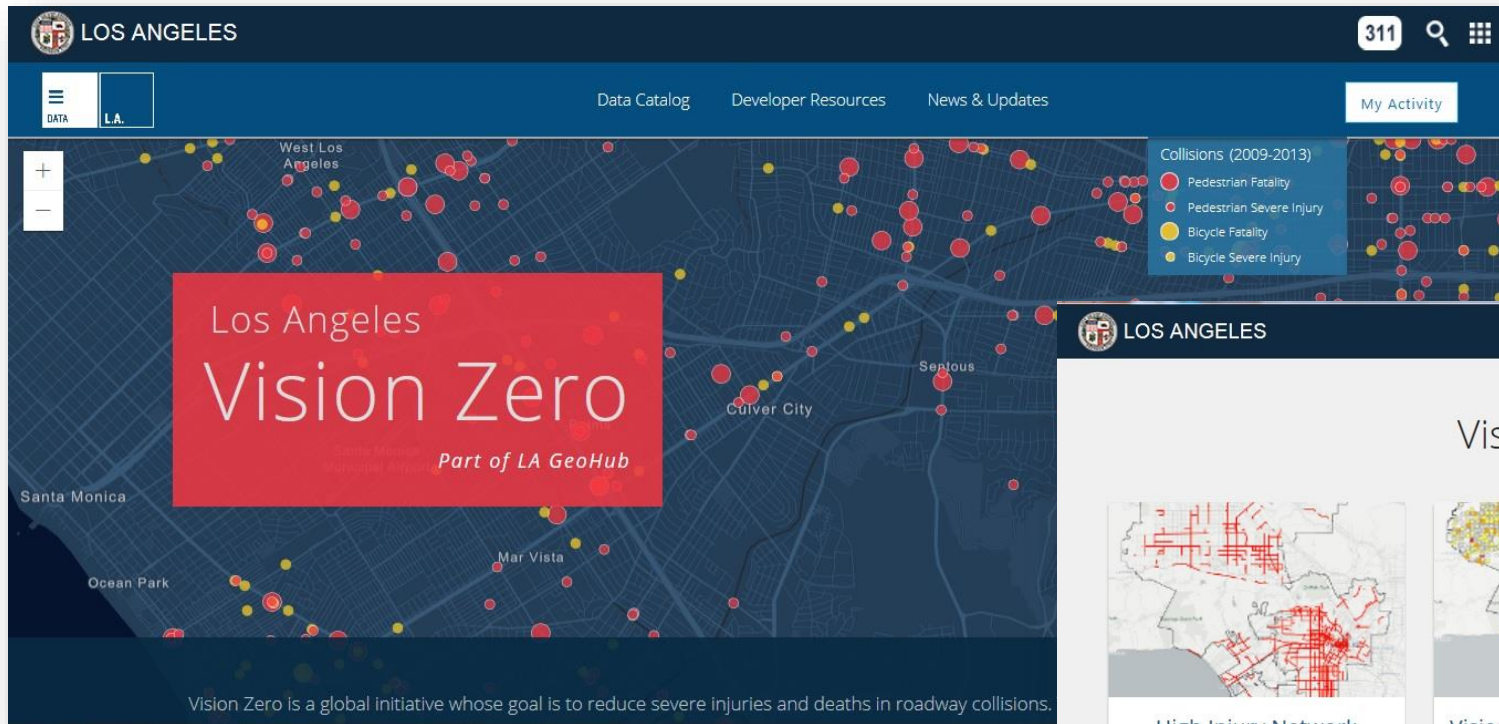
LOS ANGELES

311

DATA L.A.

Data Catalog Developer Resources News & Updates

My Activity

Collisions (2009-2013)
Pedestrian Fatality
Pedestrian Severe Injury
Bicycle Fatality
Bicycle Severe Injury

West Los Angeles

Los Angeles
Vision Zero
Part of LA GeoHub

Culver City

Sentous

Santa Monica

Mar Vista

Ocean Park

LOS ANGELES

Vis

Vision Zero is a global initiative whose goal is to reduce severe injuries and deaths in roadway collisions.